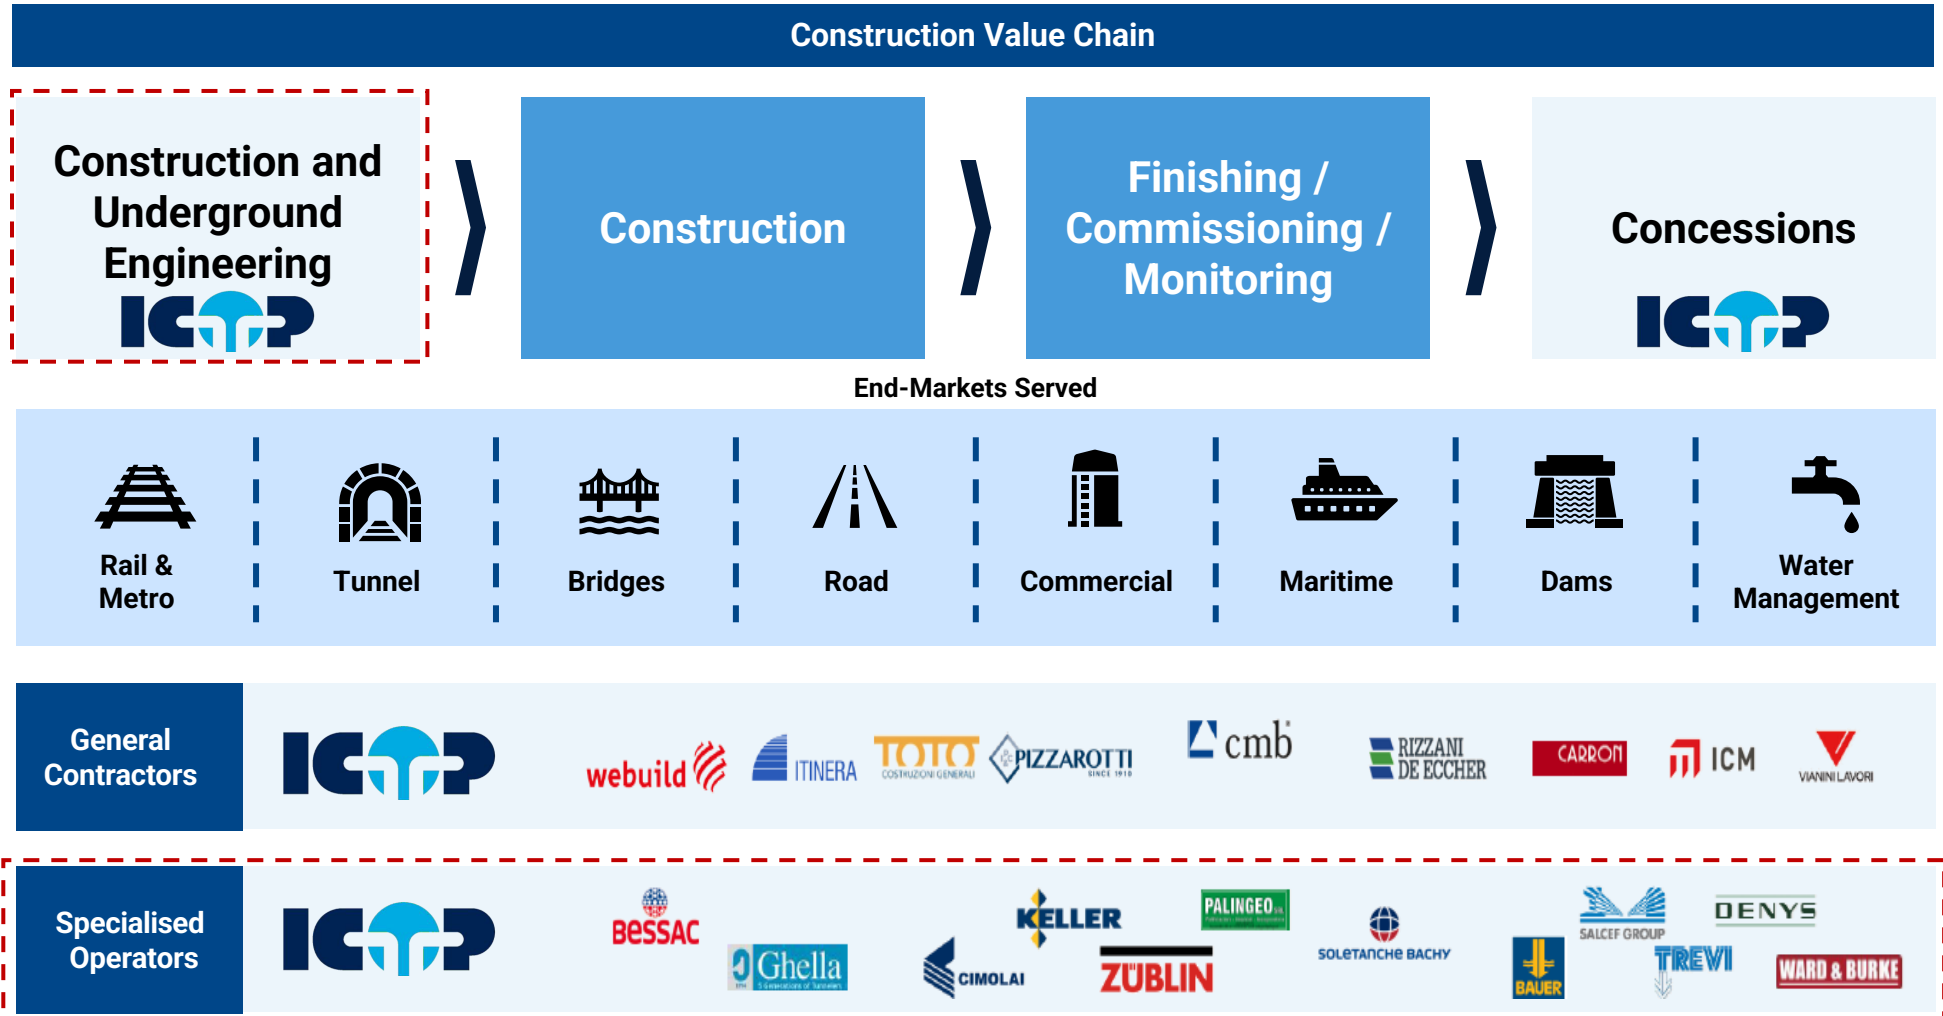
Construction Value Chain

Construction and Underground Engineering
ICOP

Construction

Finishing / Commissioning / Monitoring

Concessions
ICOP

End-Markets Served

Rail & Metro

Tunnel

Bridges

Road

Commercial

Maritime

Dams

Water Management

General Contractors

ICOP

webuild

ITINERA

TOTO COSTRUZIONI GENERALI

PIZZAROTTI SINCE 1910

cmb

RIZZANI DE ECCHER

CARRON

ICM

VIANINI LAVORI

Specialised Operators

ICOP

BESSAC

Ghella

KELLER

CIMOLAI

PALINGEO

ZÜBLIN

SOLETANCHE BACHY

BAUER

SALCEF GROUP

TREVI

DENYS

WARD & BURKE